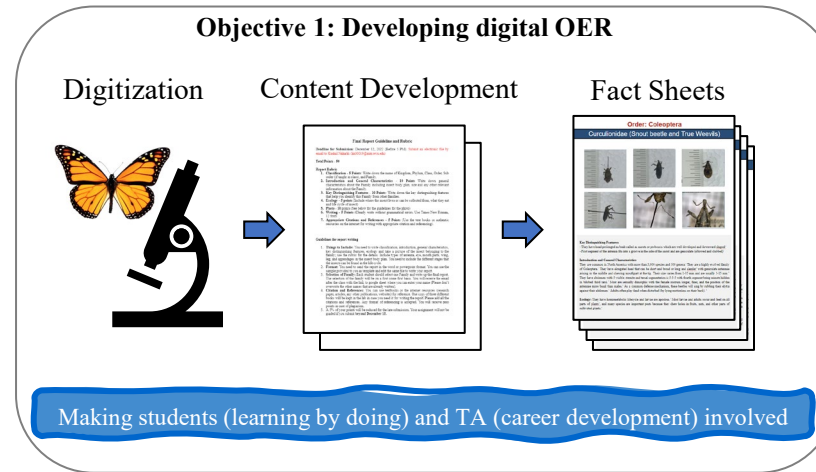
Objective 1: Developing digital OER

Digitization

Content Development

Fact Sheets

Final Report Guideline and Rubric

Order: Coleoptera

Curculionidae (Snout beetle and True Weevils)

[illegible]

Making students (learning by doing) and TA (career development) involved